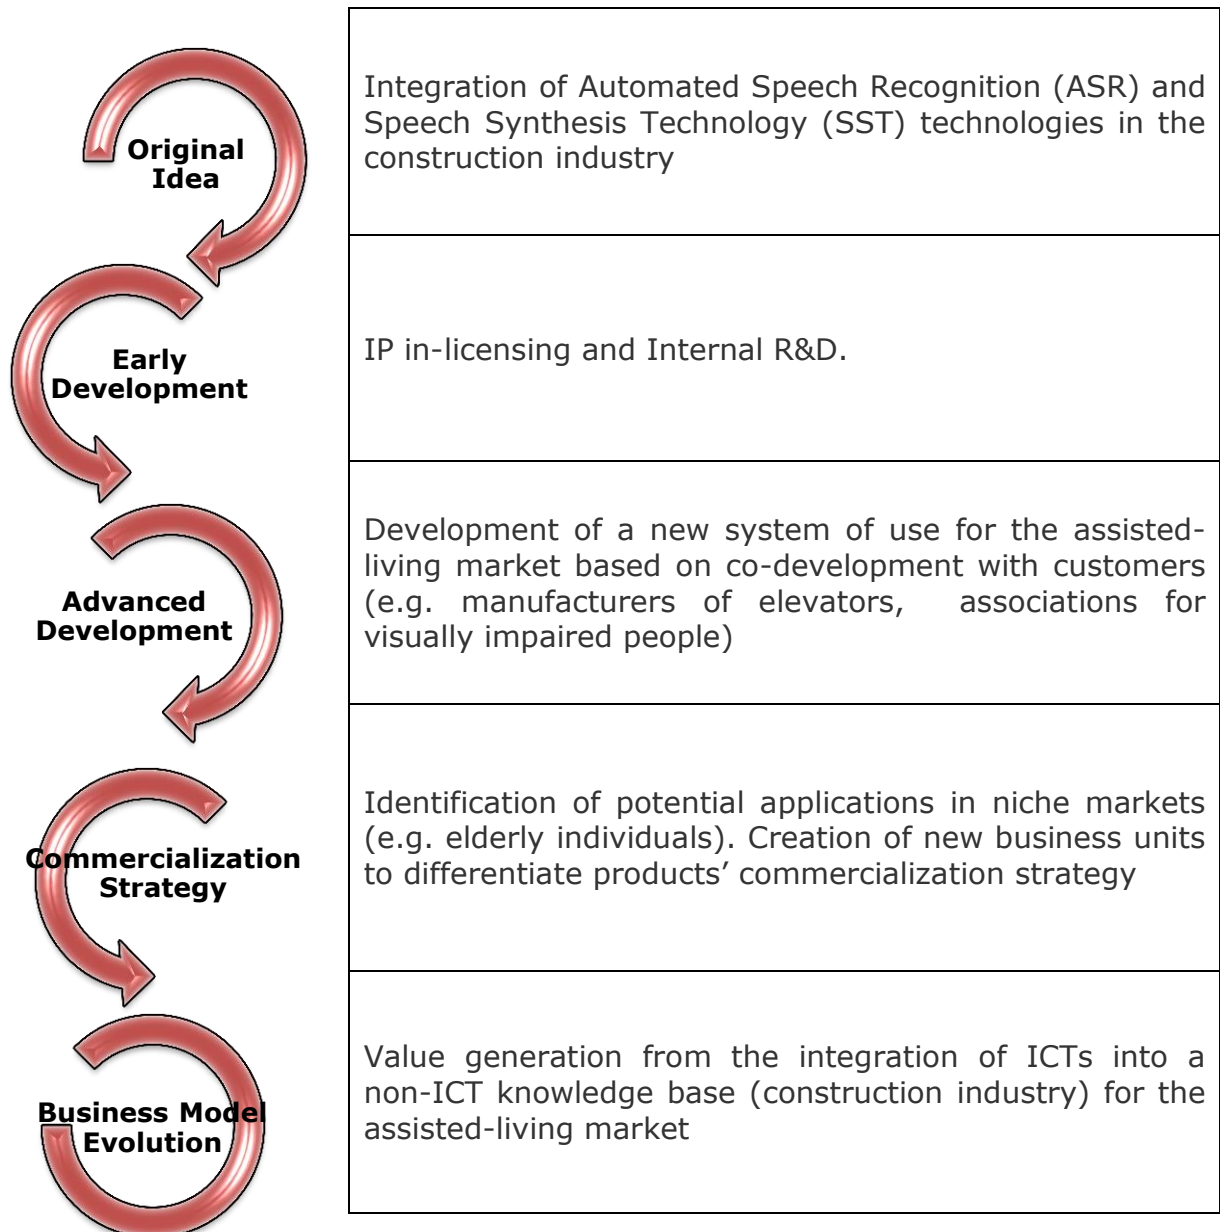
| | |
|---|---|
| Original Idea | Integration of Automated Speech Recognition (ASR) and Speech Synthesis Technology (SST) technologies in the construction industry |
| Early Development | IP in-licensing and Internal R&D. |
| Advanced Development | Development of a new system of use for the assisted-living market based on co-development with customers (e.g. manufacturers of elevators, associations for visually impaired people) |
| Commercialization Strategy | Identification of potential applications in niche markets (e.g. elderly individuals). Creation of new business units to differentiate products' commercialization strategy |
| Business Model Evolution | Value generation from the integration of ICTs into a non-ICT knowledge base (construction industry) for the assisted-living market |